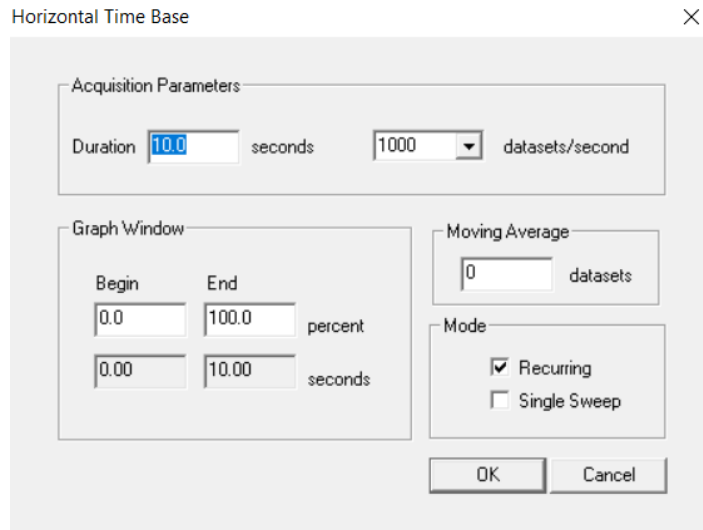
Horizontal Time Base

Acquisition Parameters

Duration 10.0 seconds 1000 datasets/second

Graph Window

Begin End

0.0 100.0 percent

0.00 10.00 seconds

Moving Average

0 datasets

Mode

Recurring

Single Sweep

OK Cancel